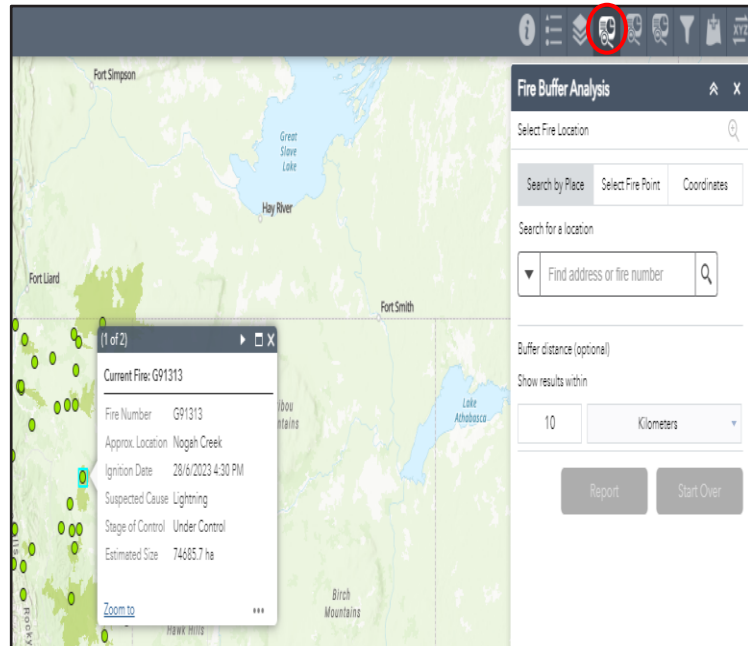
Fort Simpson

Great Slave Lake

Hay River

Fort Liard

Fort Smith

(1 of 2)

Current Fire: G91313

Fire Number G91313
Approx. Location Nogah Creek
Ignition Date 28/6/2023 4:30 PM
Suspected Cause Lightning
Stage of Control Under Control
Estimated Size 74685.7 ha

Zoom to

...

Lake Athabasca

Birch Mountains

Hawk Hills

Fire Buffer Analysis

Select Fire Location

Search by Place
Select Fire Point
Coordinates

Search for a location

Find address or fire number

Buffer distance (optional)

Show results within

10
Kilometers

Report
Start Over